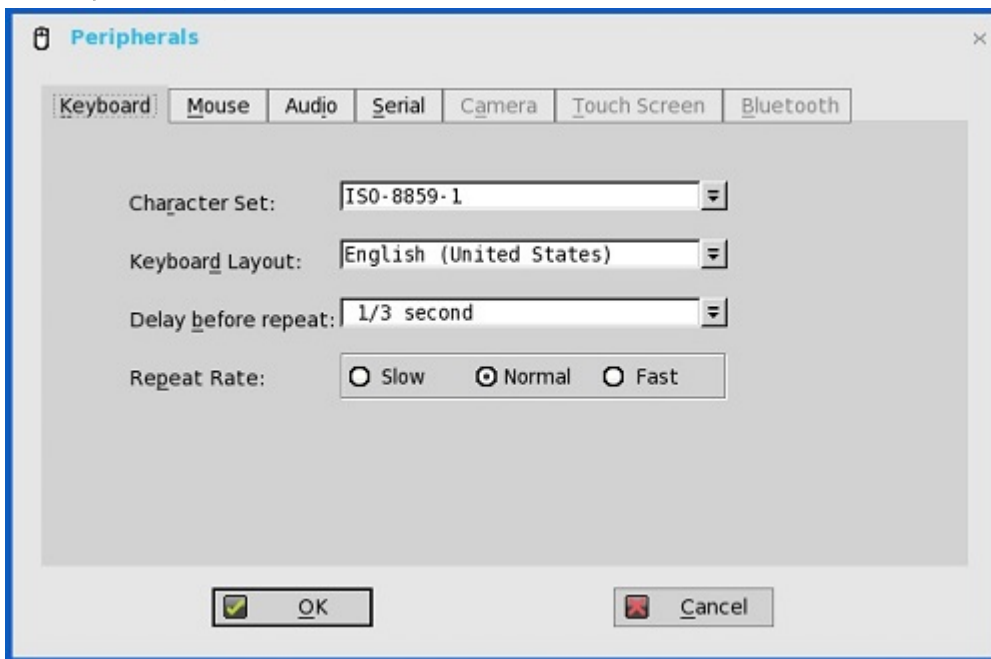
Peripherals

Keyboard | Mouse | Audio | Serial | Camera | Touch Screen | Bluetooth

Character Set: ISO-8859-1

Keyboard Layout: English (United States)

Delay before repeat: 1/3 second

Repeat Rate: Slow Normal Fast

OK

Cancel